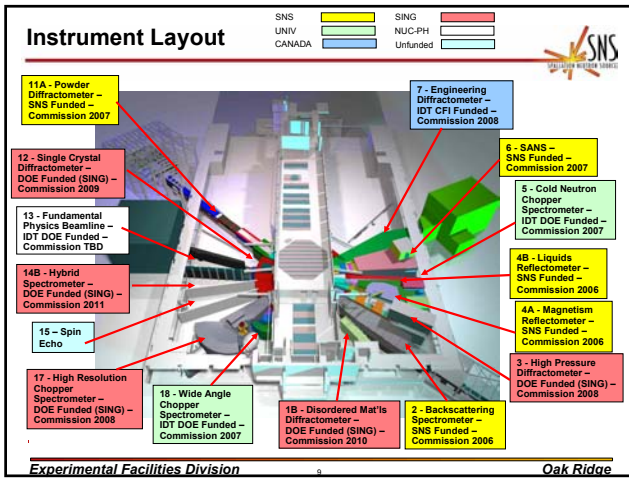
Instrument Layout

SNS
UNIV
CANADA
SING
NUC-PH
Unfunded

SNS
SPALLATION NEUTRON SOURCE

11A - Powder Diffractometer – SNS Funded – Commission 2007

7 - Engineering Diffractometer – IDT CFI Funded – Commission 2008

12 - Single Crystal Diffractometer – DOE Funded (SING) – Commission 2009

6 - SANS – SNS Funded – Commission 2007

5 - Cold Neutron Chopper Spectrometer – IDT DOE Funded – Commission 2007

13 - Fundamental Physics Beamline – IDT DOE Funded – Commission TBD

4B - Liquids Reflectometer – SNS Funded – Commission 2006

14B - Hybrid Spectrometer – DOE Funded (SING) – Commission 2011

4A - Magnetism Reflectometer – SNS Funded – Commission 2006

15 – Spin Echo

3 - High Pressure Diffractometer – DOE Funded (SING) – Commission 2008

17 - High Resolution Chopper Spectrometer – DOE Funded (SING) – Commission 2008

18 - Wide Angle Chopper Spectrometer – IDT DOE Funded – Commission 2007

1B - Disordered Mat'ls Diffractometer – DOE Funded (SING) – Commission 2010

2 - Backscattering Spectrometer – SNS Funded – Commission 2006

Experimental Facilities Division
9
Oak Ridge